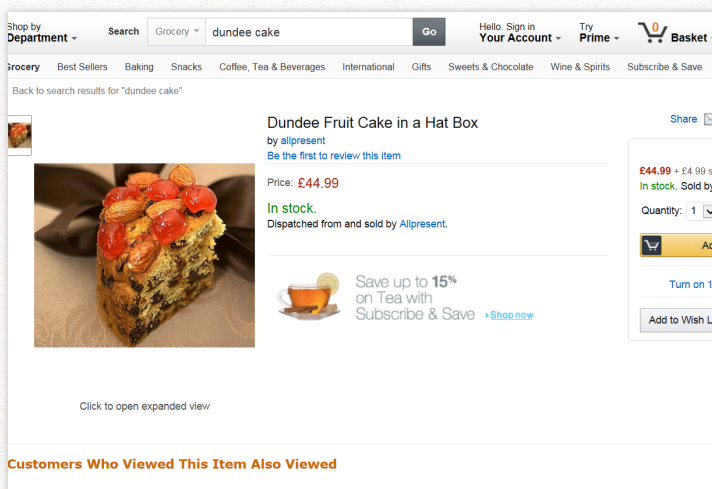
Shop by Department

Search Grocery dundee cake Go

Hello. Sign in Your Account

Try Prime

0 Basket

Grocery Best Sellers Baking Snacks Coffee, Tea & Beverages International Gifts Sweets & Chocolate Wine & Spirits Subscribe & Save

Back to search results for "dundee cake"

Dundee Fruit Cake in a Hat Box

by allpresent

Be the first to review this item

Price: £44.99

In stock.

Dispatched from and sold by Allpresent.

Save up to 15% on Tea with Subscribe & Save › Shop now

Click to open expanded view

Share

£44.99 + £4.99 s

In stock. Sold by

Quantity: 1

Ad

Turn on 1

Add to Wish L

Customers Who Viewed This Item Also Viewed